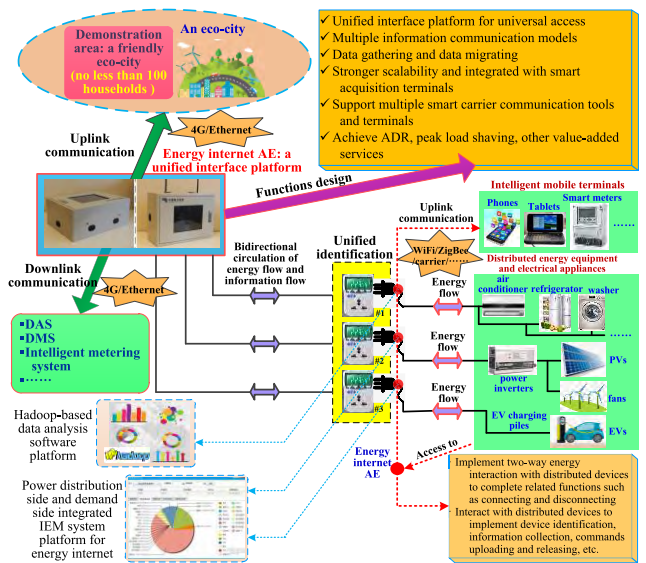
Demonstration area: a friendly eco-city (no less than 100 households )

An eco-city

✓ Unified interface platform for universal access
✓ Multiple information communication models
✓ Data gathering and data migrating
✓ Stronger scalability and integrated with smart acquisition terminals
✓ Support multiple smart carrier communication tools and terminals
✓ Achieve ADR, peak load shaving, other value-added services

Uplink communication

4G/Ethernet

Energy internet AE: a unified interface platform

Functions design

Intelligent mobile terminals

Phones

Tablets

Smart meters

......

Uplink communication

WiFi/ZigBee/carrier/......

Distributed energy equipment and electrical appliances

Unified identification

Bidirectional circulation of energy flow and information flow

Downlink communication

4G/Ethernet

Energy flow

air conditioner

refrigerator

washer

......

#1

#2

#3

Energy flow

power inverters

PVs

fans

Energy flow

EV charging piles

EVs

▪ DAS
▪ DMS
▪ Intelligent metering system
▪ ......

Hadoop-based data analysis software platform

Energy internet AE

Access to

Power distribution side and demand side integrated IEM system platform for energy internet

Implement two-way energy interaction with distributed devices to complete related functions such as connecting and disconnecting
Interact with distributed devices to implement device identification, information collection, commands uploading and releasing, etc.